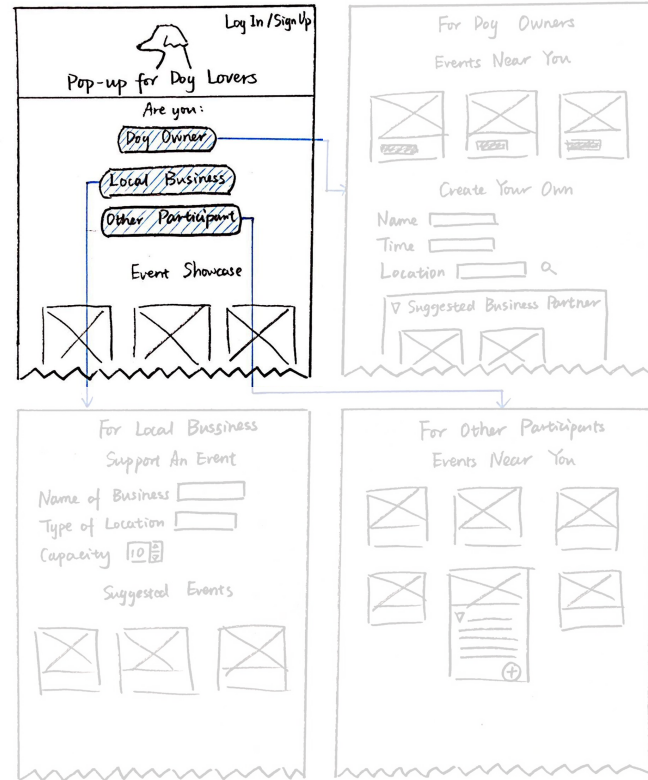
Log In / Sign Up

Pop-up for Dog Lovers

Are you:

Dog Owner

Local Business

Other Participant

Event Showcase

For Dog Owners

Events Near You

Create Your Own

Name

Time

Location

∇ Suggested Business Partner

For Local Bussiness

Support An Event

Name of Business

Type of Location

Capacity 10

Suggested Events

For Other Participants

Events Near You